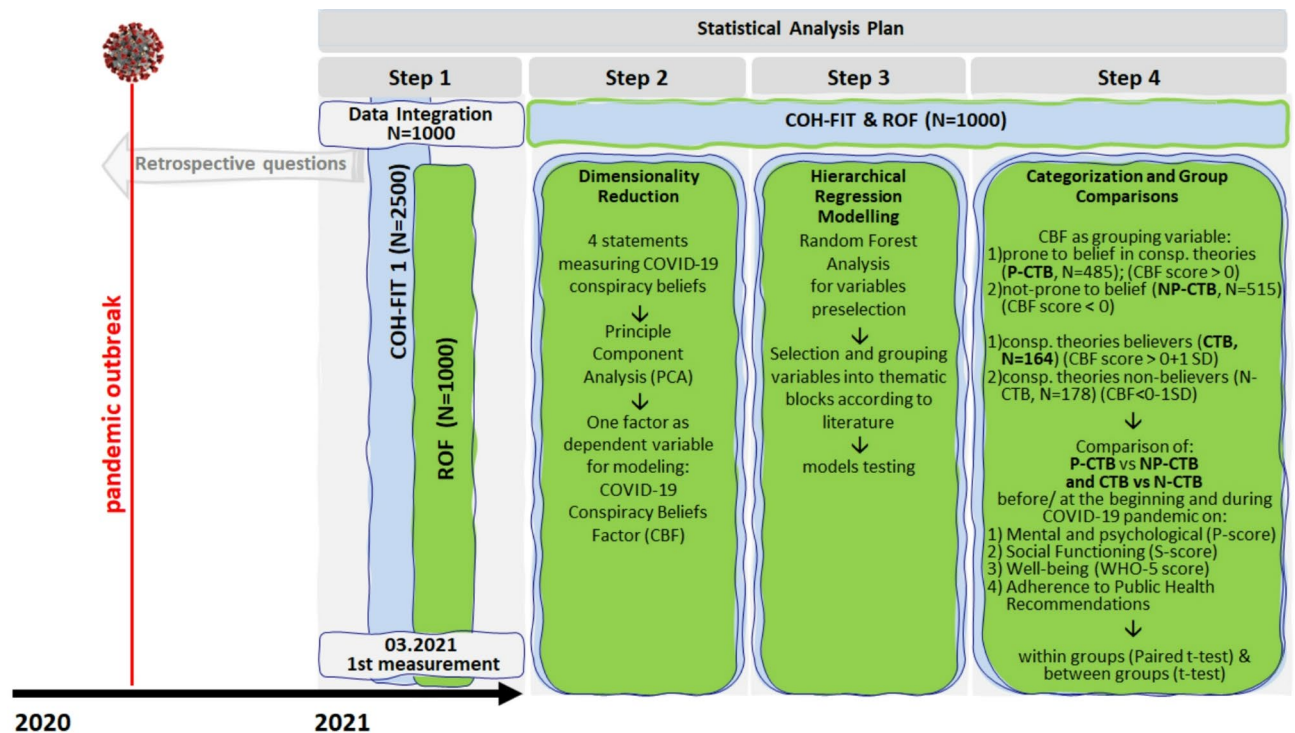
Statistical Analysis Plan

Step 1

Step 2

Step 3

Step 4

Data Integration
N=1000

COH-FIT & ROF (N=1000)

Retrospective questions

pandemic outbreak

COH-FIT 1 (N=2500)

ROF (N=1000)

Dimensionality Reduction

4 statements measuring COVID-19 conspiracy beliefs
↓
Principle Component Analysis (PCA)
↓
One factor as dependent variable for modeling: COVID-19 Conspiracy Beliefs Factor (CBF)

Hierarchical Regression Modelling

Random Forest Analysis for variables preselection
↓
Selection and grouping variables into thematic blocks according to literature
↓
models testing

Categorization and Group Comparisons

CBF as grouping variable:
1)prone to belief in consp. theories (**P-CTB**, N=485); (CBF score > 0)
2)not-prone to belief (**NP-CTB**, N=515) (CBF score < 0)

1)consp. theories believers (**CTB, N=164**) (CBF score > 0+1 SD)
2)consp. theories non-believers (N-CTB, N=178) (CBF<0-1SD)
↓
Comparison of:
**P-CTB vs NP-CTB and CTB vs N-CTB**
before/ at the beginning and during COVID-19 pandemic on:
1) Mental and psychological (P-score)
2) Social Functioning (S-score)
3) Well-being (WHO-5 score)
4) Adherence to Public Health Recommendations
↓
within groups (Paired t-test) & between groups (t-test)

03.2021
1st measurement

2020

2021